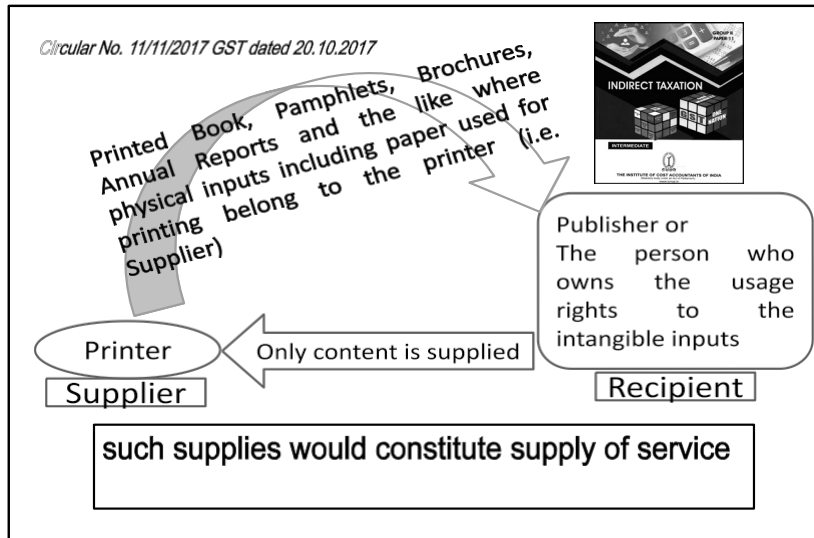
Circular No. 11/11/2017 GST dated 20.10.2017

GROUP II
PAPER 11

INDIRECT TAXATION

GST

INTERMEDIATE

THE INSTITUTE OF COST ACCOUNTANTS OF INDIA

Printed Book, Pamphlets, Brochures, Annual Reports and the like where physical inputs including paper used for printing belong to the printer (i.e. Supplier)

Publisher or
The person who owns the usage rights to the intangible inputs

Printer

Only content is supplied

Supplier

Recipient

such supplies would constitute supply of service